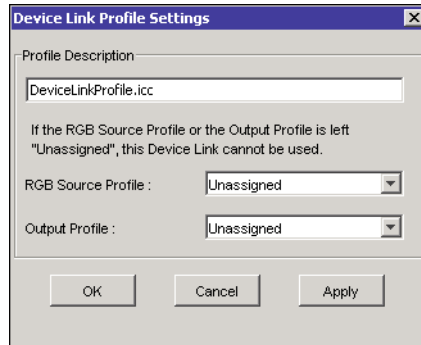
Device Link Profile Settings

Profile Description

DeviceLinkProfile.icc

If the RGB Source Profile or the Output Profile is left "Unassigned", this Device Link cannot be used.

RGB Source Profile : Unassigned

Output Profile : Unassigned

OK Cancel Apply